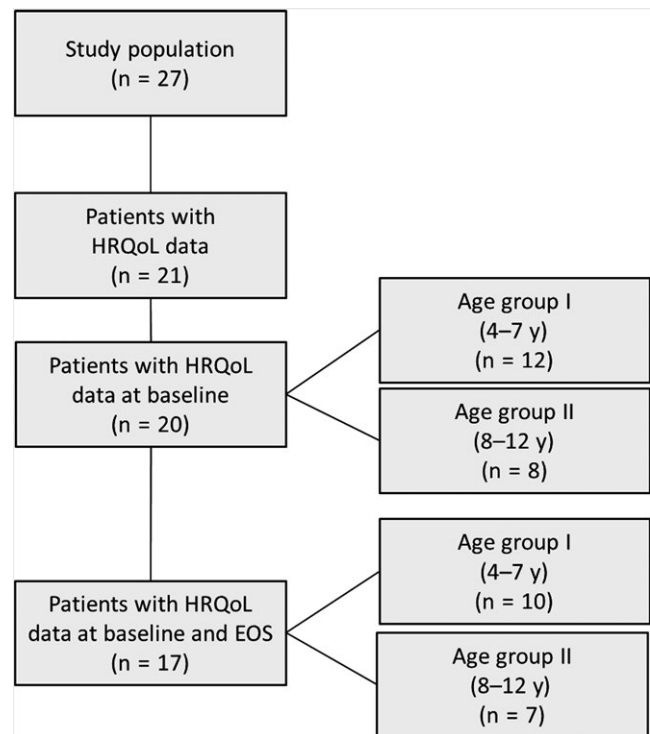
Study population
(n = 27)

Patients with
HRQoL data
(n = 21)

Patients with HRQoL
data at baseline
(n = 20)

Age group I
(4–7 y)
(n = 12)

Age group II
(8–12 y)
(n = 8)

Patients with HRQoL
data at baseline and EOS
(n = 17)

Age group I
(4–7 y)
(n = 10)

Age group II
(8–12 y)
(n = 7)